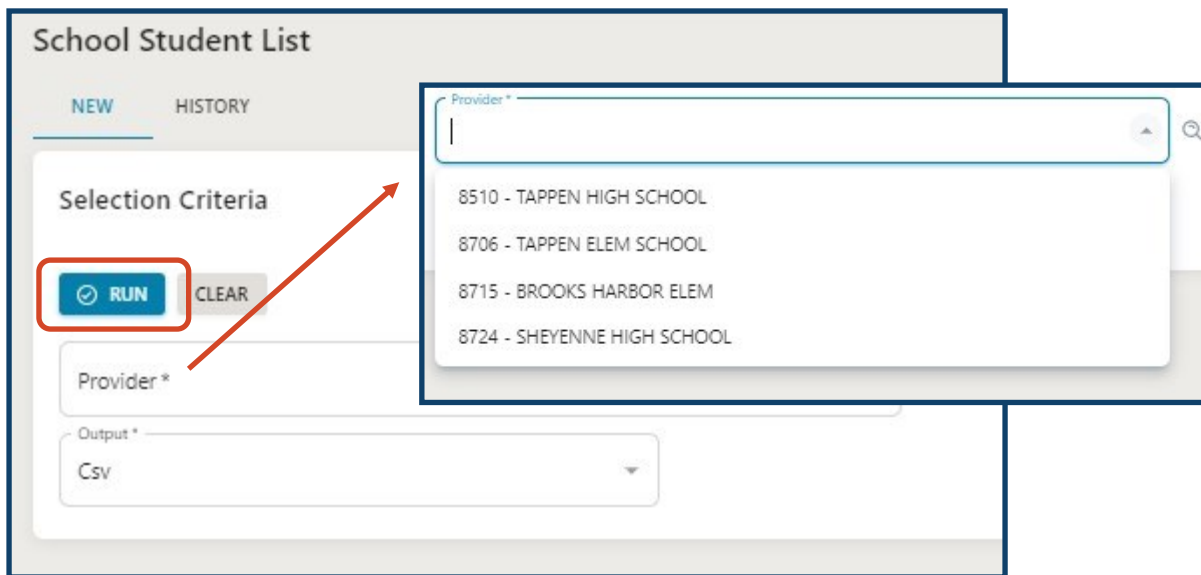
School Student List

NEW HISTORY

Selection Criteria

RUN CLEAR

Provider *

Output *
Csv

Provider *

8510 - TAPPEN HIGH SCHOOL
8706 - TAPPEN ELEM SCHOOL
8715 - BROOKS HARBOR ELEM
8724 - SHEYENNE HIGH SCHOOL